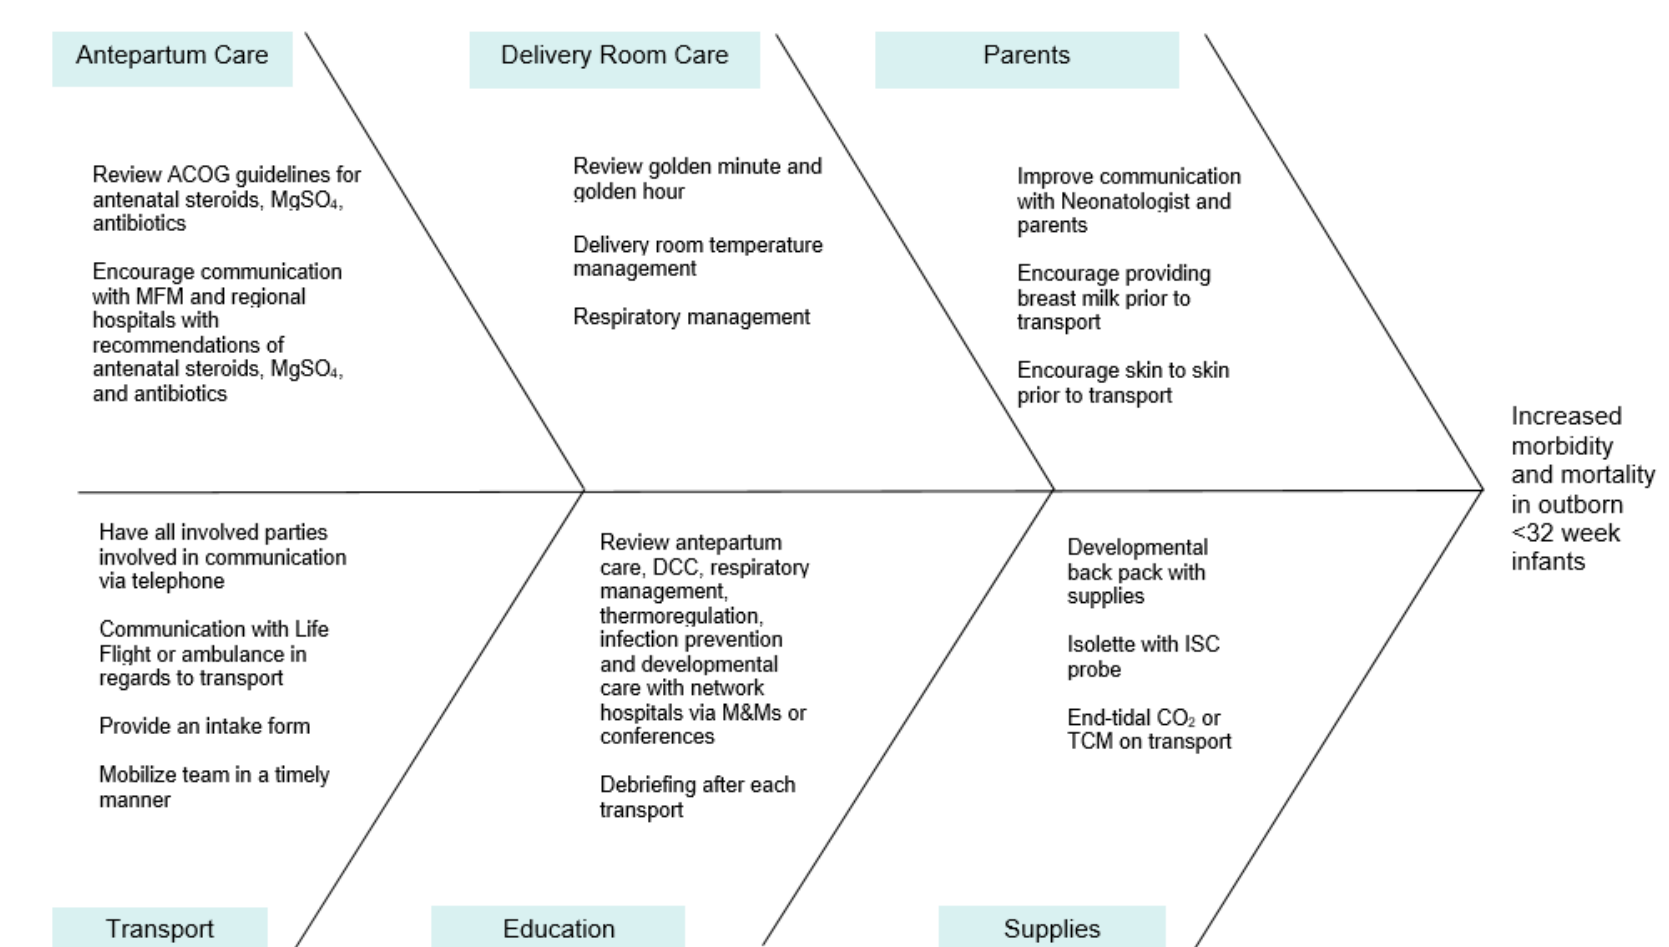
Antepartum Care

Review ACOG guidelines for antenatal steroids, $MgSO_4$, antibiotics

Encourage communication with MFM and regional hospitals with recommendations of antenatal steroids, $MgSO_4$, and antibiotics

Delivery Room Care

Review golden minute and golden hour

Delivery room temperature management

Respiratory management

Parents

Improve communication with Neonatologist and parents

Encourage providing breast milk prior to transport

Encourage skin to skin prior to transport

Increased morbidity and mortality in outborn <32 week infants

Have all involved parties involved in communication via telephone

Communication with Life Flight or ambulance in regards to transport

Provide an intake form

Mobilize team in a timely manner

Transport

Review antepartum care, DCC, respiratory management, thermoregulation, infection prevention and developmental care with network hospitals via M&Ms or conferences

Debriefing after each transport

Education

Developmental back pack with supplies

Isolette with ISC probe

End-tidal $CO_2$ or TCM on transport

Supplies